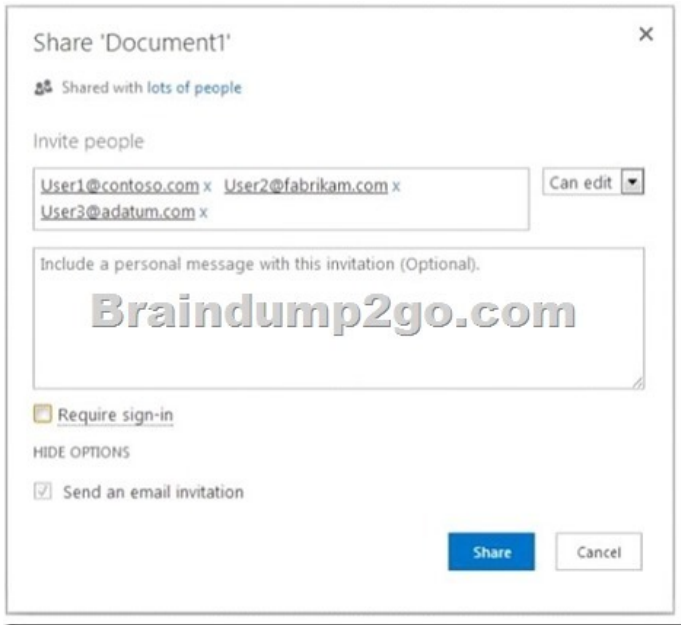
Share 'Document1'

×

Shared with lots of people

Invite people

User1@contoso.com x User2@fabrikam.com x User3@adatum.com x

Can edit

Include a personal message with this invitation (Optional).

Braindump2go.com

Require sign-in

HIDE OPTIONS

Send an email invitation

Share

Cancel